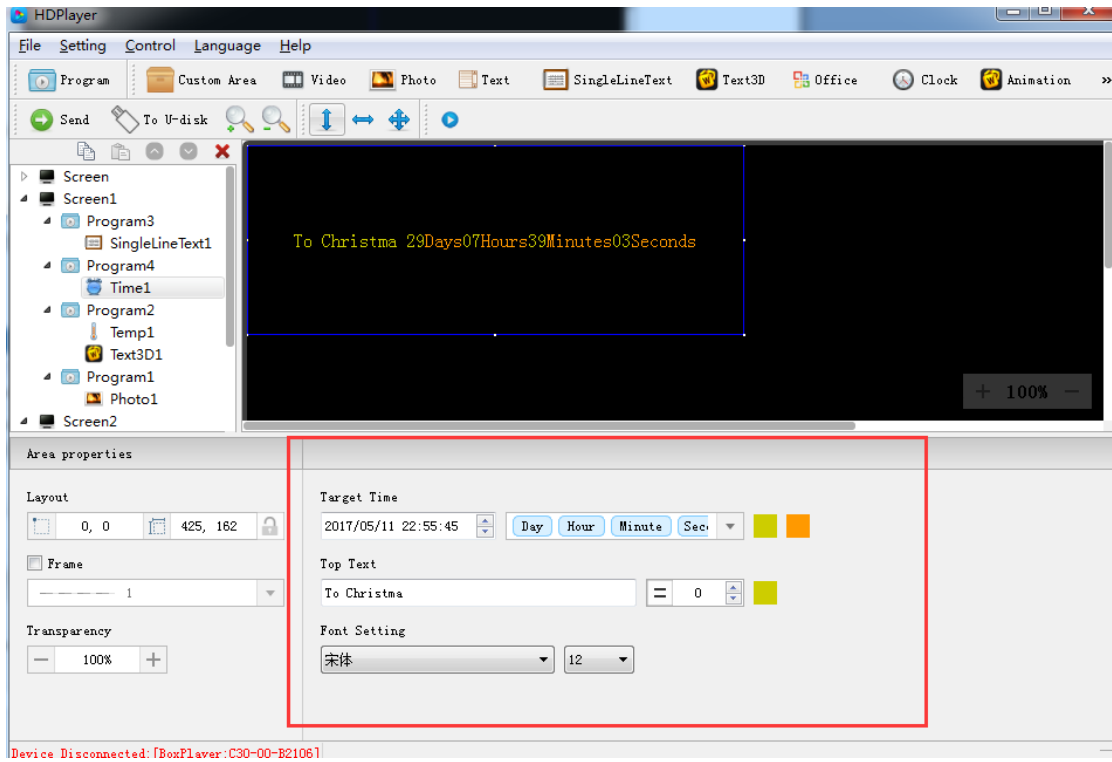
HDPlayer

File Setting Control Language Help

Program Custom Area Video Photo Text SingleLineText Text3D Office Clock Animation »

Send To U-disk

Screen
Screen1
Program3
SingleLineText1
Program4
Time1
Program2
Temp1
Text3D1
Program1
Photo1
Screen2

To Christma 29Days07Hours39Minutes03Seconds

100%

Area properties

Layout
0, 0
425, 162

Frame
1

Transparency
100%

Target Time
2017/05/11 22:55:45
Day Hour Minute Seco

Top Text
To Christma
0

Font Setting
宋体
12

Device Disconnected:[BoxPlayer:C30-00-B2106]